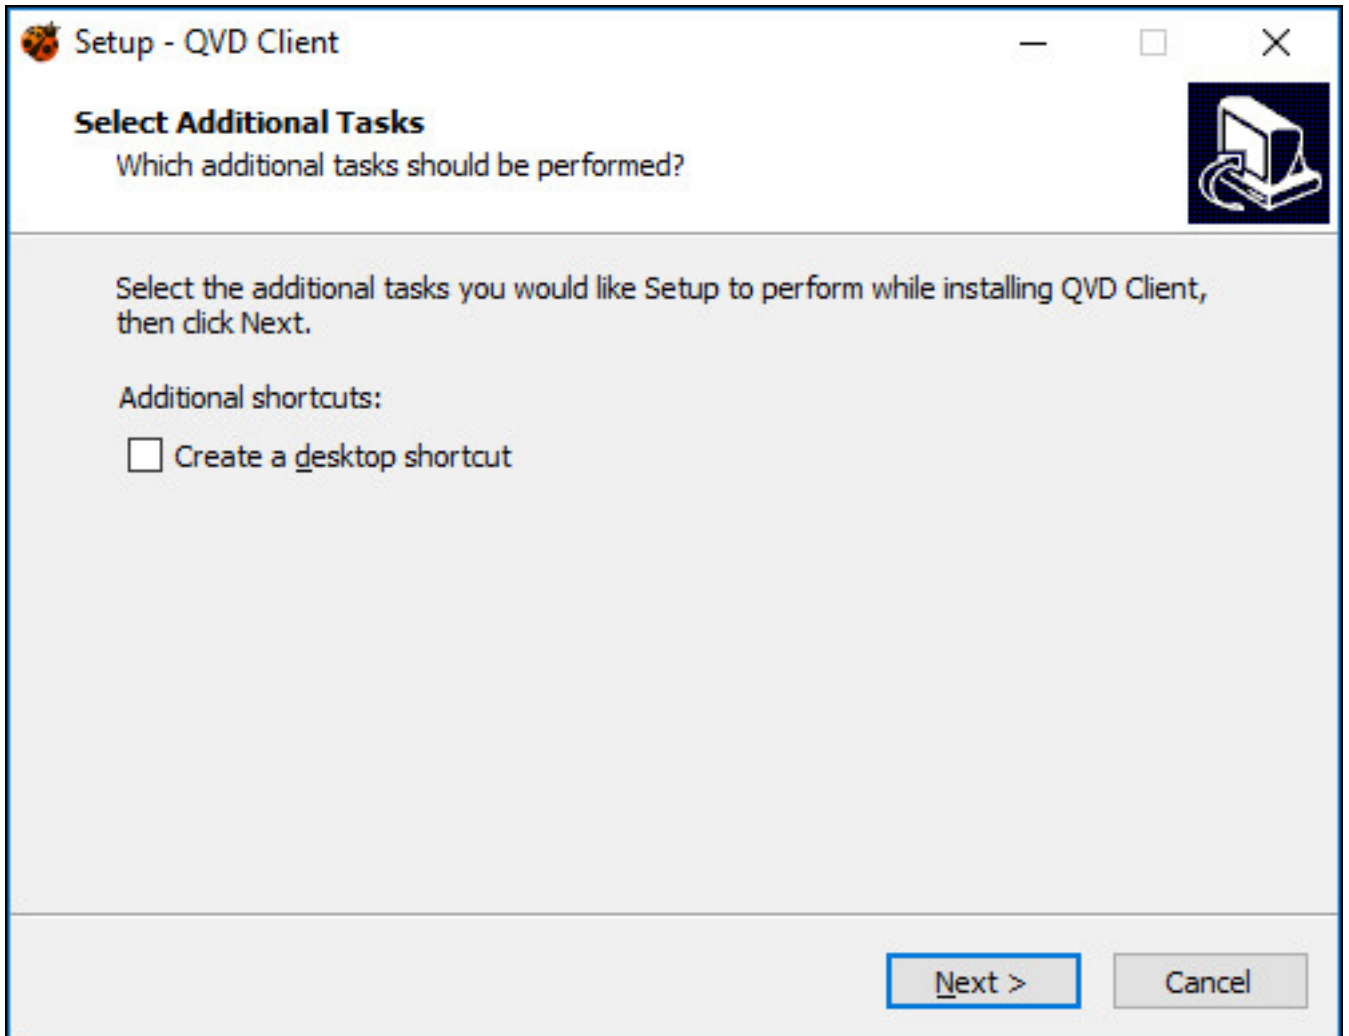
Setup - QVD Client

Select Additional Tasks
Which additional tasks should be performed?

Select the additional tasks you would like Setup to perform while installing QVD Client, then click Next.

Additional shortcuts:

Create a desktop shortcut

Next >
Cancel